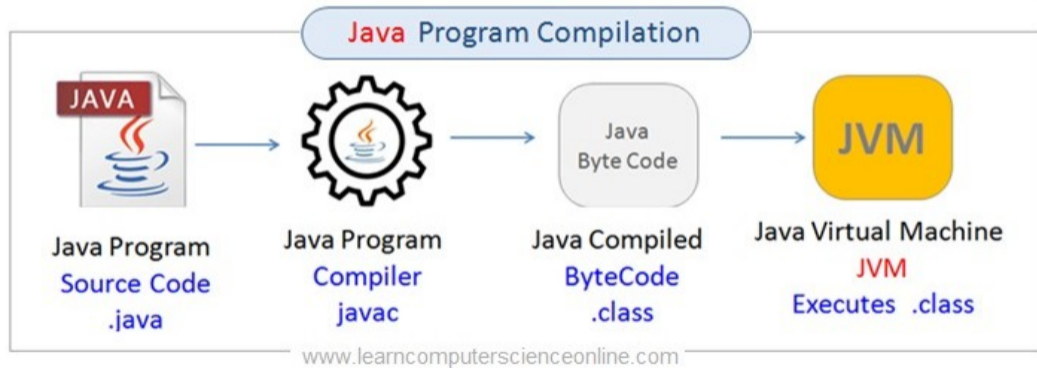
Java Program Compilation

JAVA

Java Program
Source Code
.java

Java Program
Compiler
javac

Java
Byte Code

Java Compiled
ByteCode
.class

JVM

Java Virtual Machine
JVM
Executes .class

www.learncomputerscienceonline.com